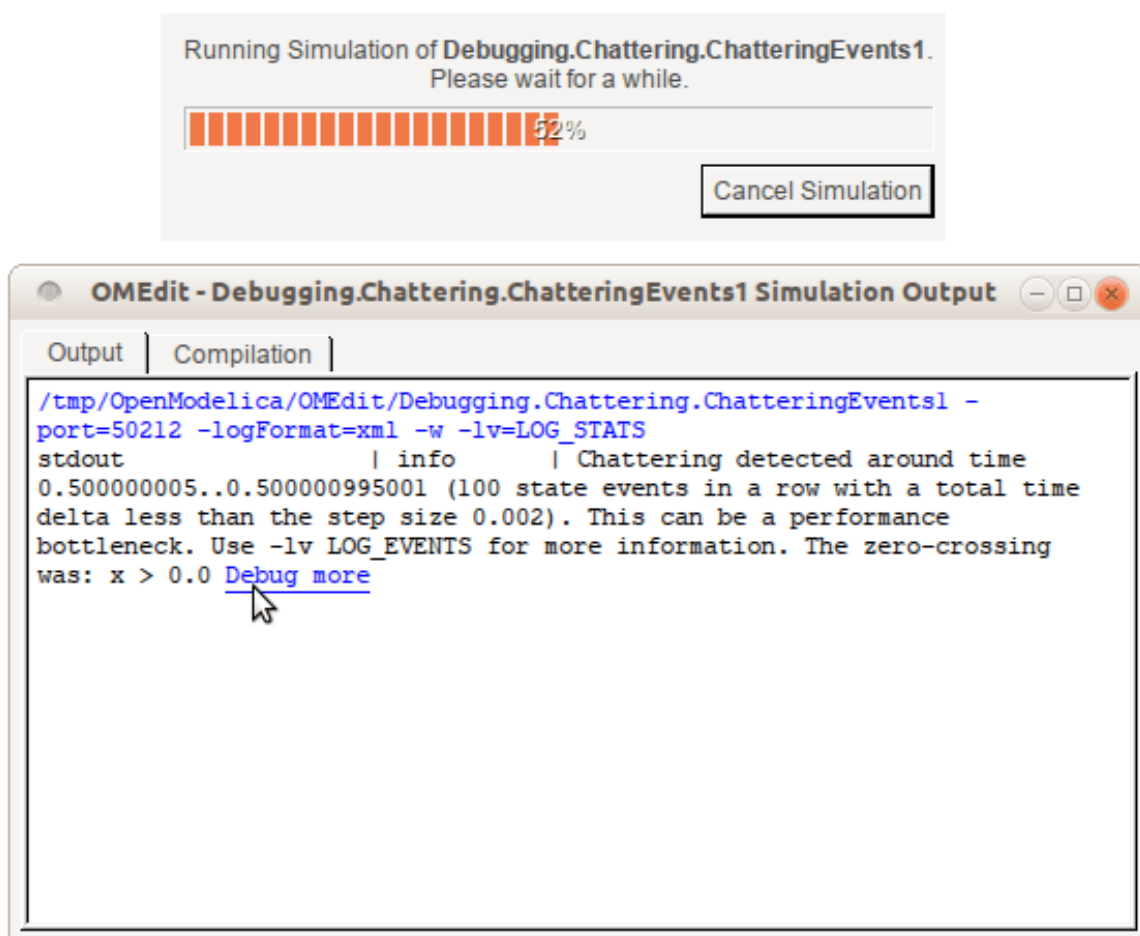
Running Simulation of **Debugging.Chattering.ChatteringEvents1**.
Please wait for a while.

52%

Cancel Simulation

OMEdit - Debugging.Chattering.ChatteringEvents1 Simulation Output

Output | Compilation

/tmp/OpenModelica/OMEdit/Debugging.Chattering.ChatteringEvents1 -port=50212 -logFormat=xml -w -lv=LOG_STATS
stdout | info | Chattering detected around time 0.500000005..0.500000995001 (100 state events in a row with a total time delta less than the step size 0.002). This can be a performance bottleneck. Use -lv LOG_EVENTS for more information. The zero-crossing was: x > 0.0 Debug more